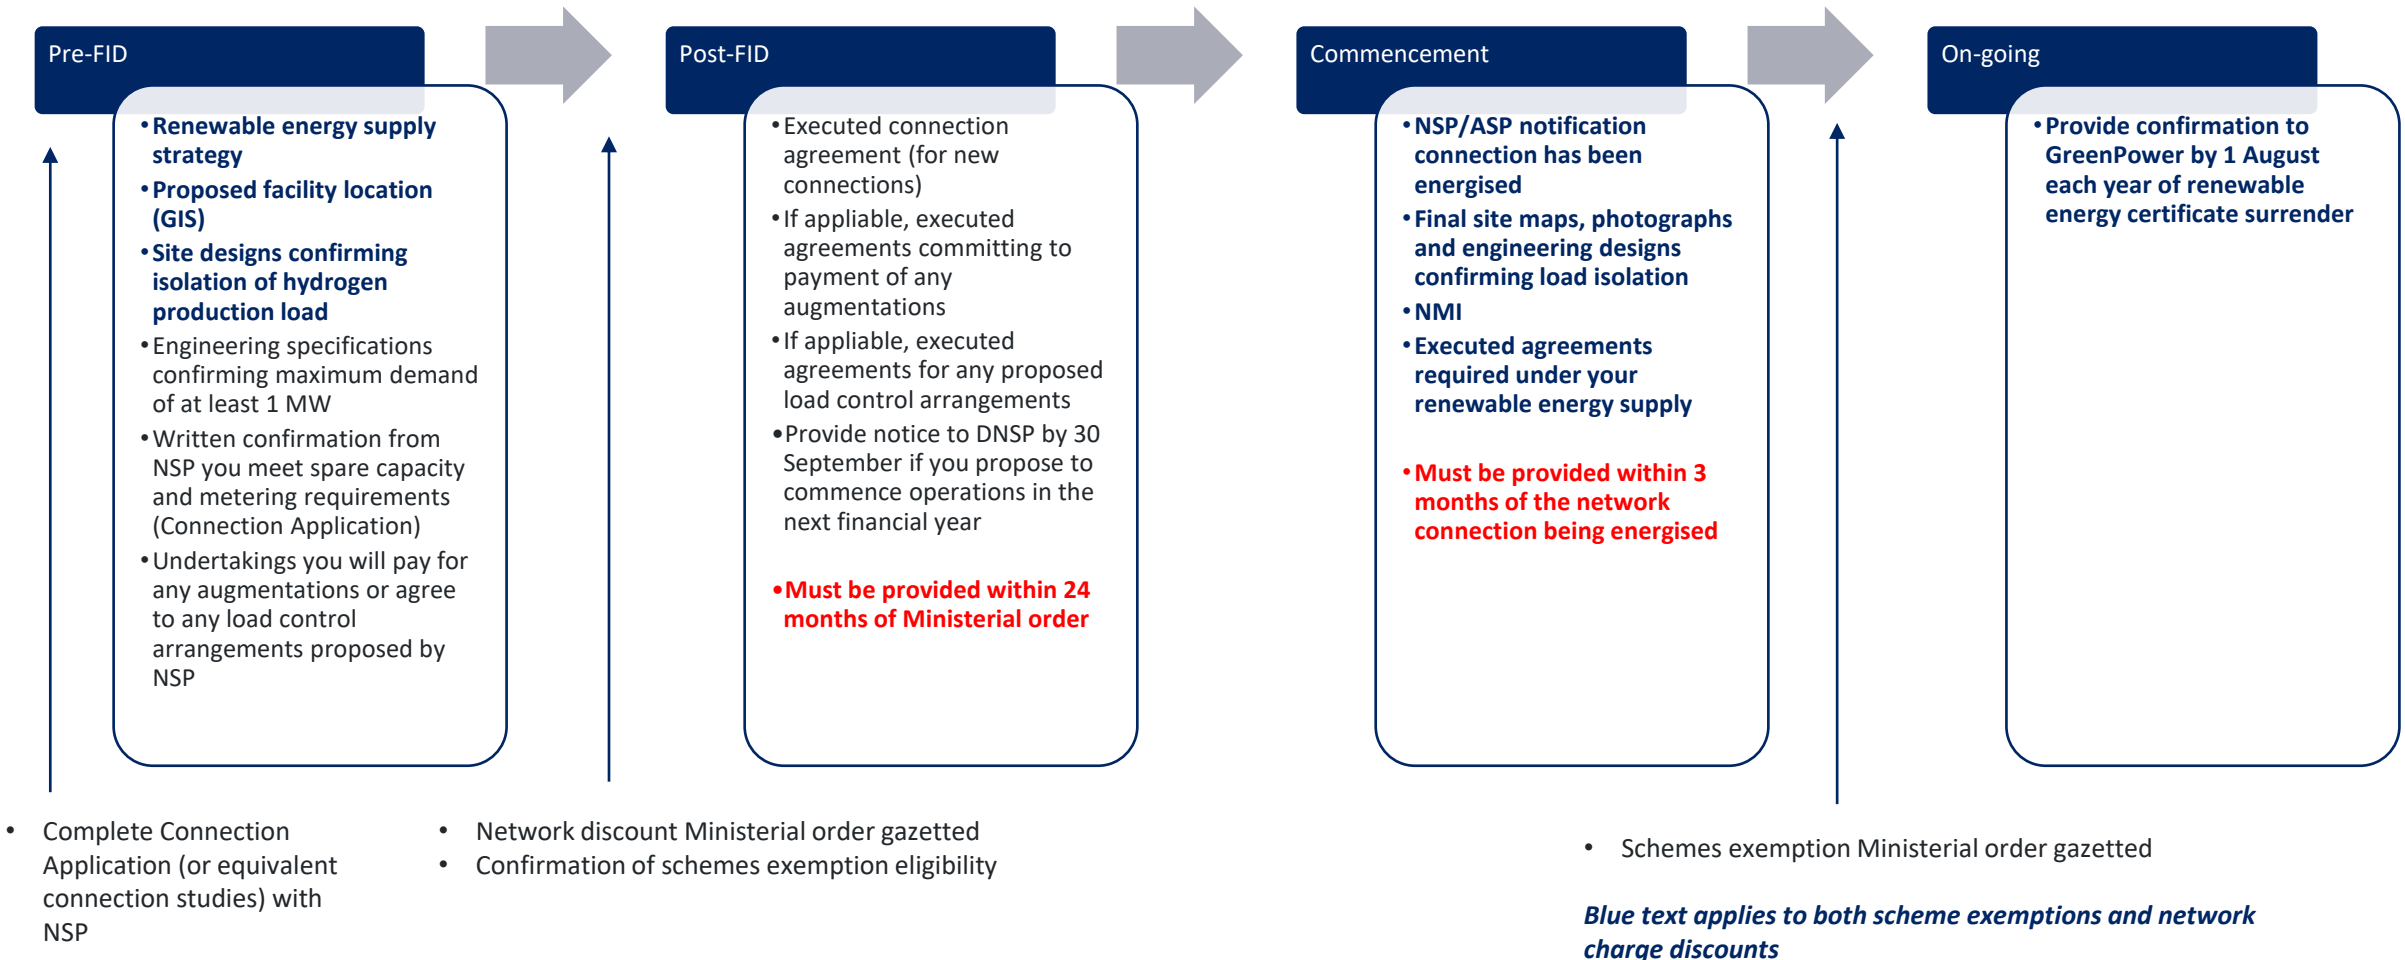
Pre-FID

• Renewable energy supply strategy
• Proposed facility location (GIS)
• Site designs confirming isolation of hydrogen production load
• Engineering specifications confirming maximum demand of at least 1 MW
• Written confirmation from NSP you meet spare capacity and metering requirements (Connection Application)
• Undertakings you will pay for any augmentations or agree to any load control arrangements proposed by NSP

Post-FID

• Executed connection agreement (for new connections)
• If appliable, executed agreements committing to payment of any augmentations
• If appliable, executed agreements for any proposed load control arrangements
• Provide notice to DNSP by 30 September if you propose to commence operations in the next financial year

• Must be provided within 24 months of Ministerial order

Commencement

• NSP/ASP notification connection has been energised
• Final site maps, photographs and engineering designs confirming load isolation
• NMI
• Executed agreements required under your renewable energy supply

• Must be provided within 3 months of the network connection being energised

On-going

• Provide confirmation to GreenPower by 1 August each year of renewable energy certificate surrender

• Complete Connection Application (or equivalent connection studies) with NSP

• Network discount Ministerial order gazetted
• Confirmation of schemes exemption eligibility

• Schemes exemption Ministerial order gazetted

Blue text applies to both scheme exemptions and network charge discounts